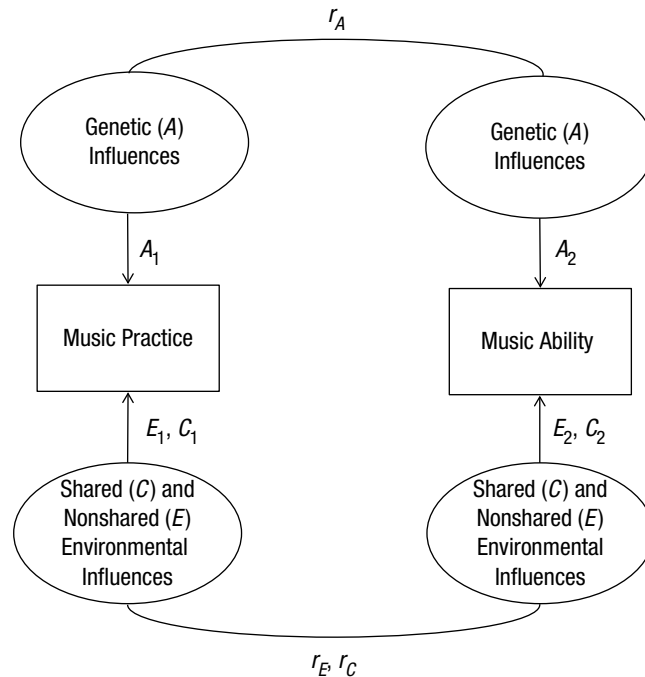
$r_A$

Genetic ($A$) Influences

Genetic ($A$) Influences

$A_1$

$A_2$

Music Practice

Music Ability

$E_1$, $C_1$

$E_2$, $C_2$

Shared ($C$) and Nonshared ($E$) Environmental Influences

Shared ($C$) and Nonshared ($E$) Environmental Influences

$r_E$, $r_C$